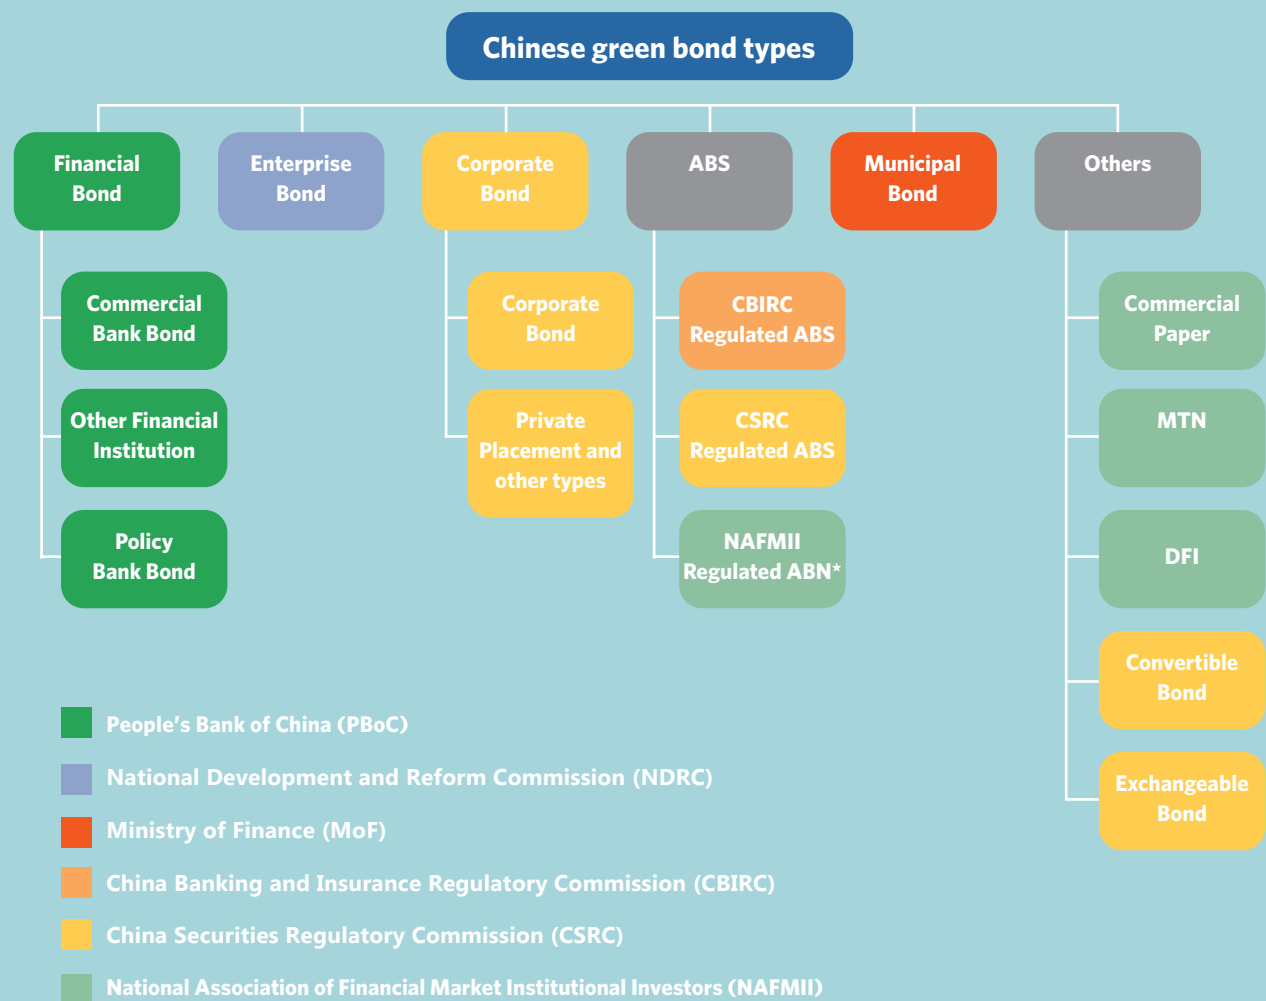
Chinese green bond types

Financial Bond

Commercial Bank Bond

Other Financial Institution

Policy Bank Bond

Enterprise Bond

Corporate Bond

Corporate Bond

Private Placement and other types

ABS

CBIRC Regulated ABS

CSRC Regulated ABS

NAFMII Regulated ABN*

Municipal Bond

Others

Commercial Paper

MTN

DFI

Convertible Bond

Exchangeable Bond

People's Bank of China (PBoC)

National Development and Reform Commission (NDRC)

Ministry of Finance (MoF)

China Banking and Insurance Regulatory Commission (CBIRC)

China Securities Regulatory Commission (CSRC)

National Association of Financial Market Institutional Investors (NAFMII)